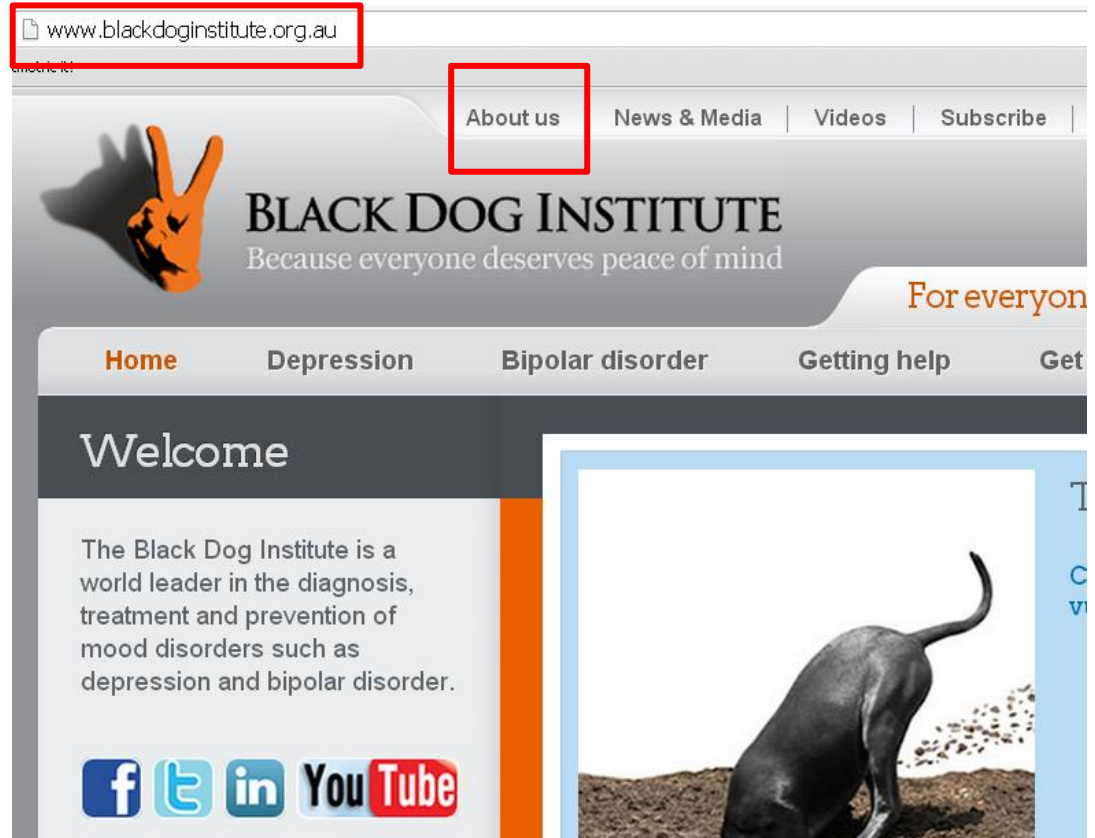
www.blackdoginstitute.org.au

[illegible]

About us | News & Media | Videos | Subscribe |

BLACK DOG INSTITUTE
Because everyone deserves peace of mind

For everyon

Home Depression Bipolar disorder Getting help Get

Welcome

The Black Dog Institute is a world leader in the diagnosis, treatment and prevention of mood disorders such as depression and bipolar disorder.

f in YouTube

T

C
vi